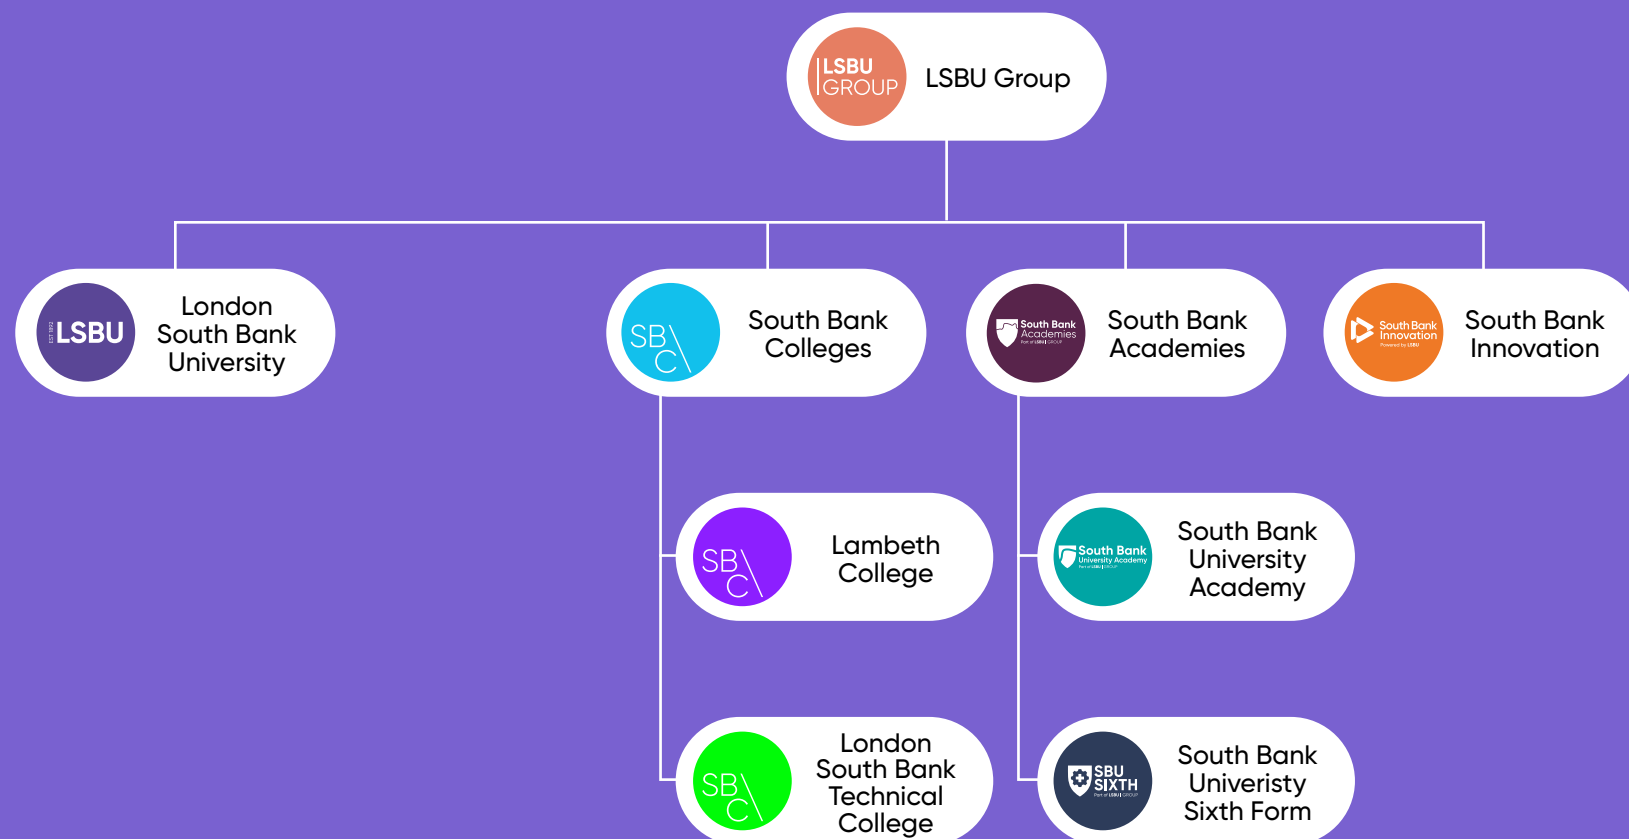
LSBU GROUP

LSBU Group

EST 1892 LSBU

London South Bank University

SB C

South Bank Colleges

South Bank Academies

South Bank Academies

South Bank Innovation

South Bank Innovation

SB C

Lambeth College

South Bank University Academy

South Bank University Academy

SB C

London South Bank Technical College

SBU SIXTH

South Bank Univeristy Sixth Form